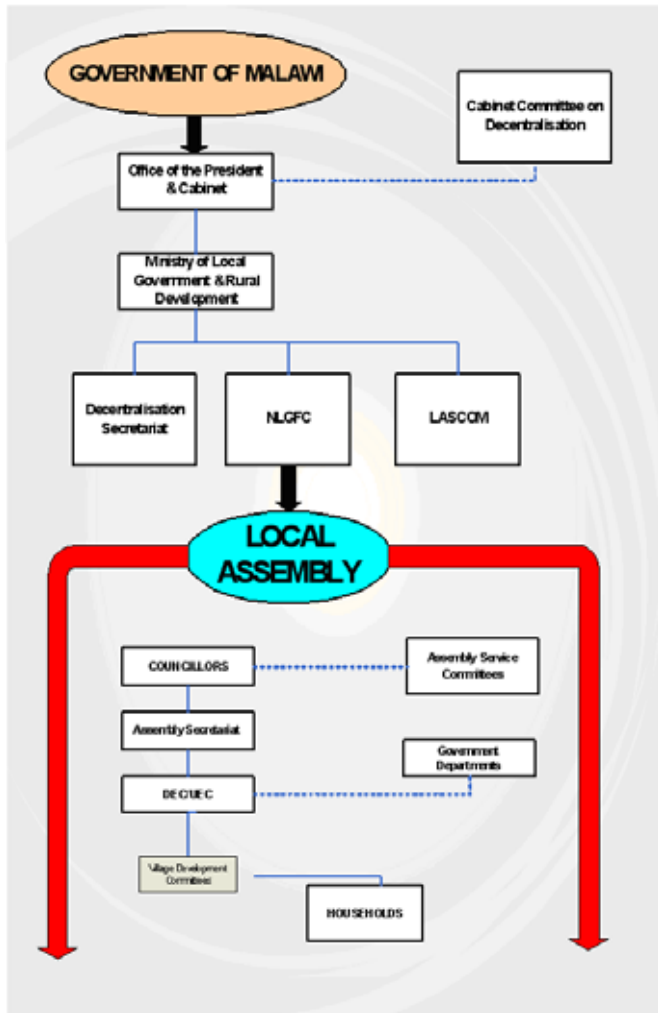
GOVERNMENT OF MALAWI

Cabinet Committee on Decentralisation

Office of the President & Cabinet

Ministry of Local Goverment & Rural Development

Decentralisation Secretariat

NLGFC

LASCOM

LOCAL ASSEMBLY

COUNCILLORS

Assembly Service Committees

Assembly Secretariat

Government Departments

DEC/AEC

Village Development Committees

HOUSEHOLDS